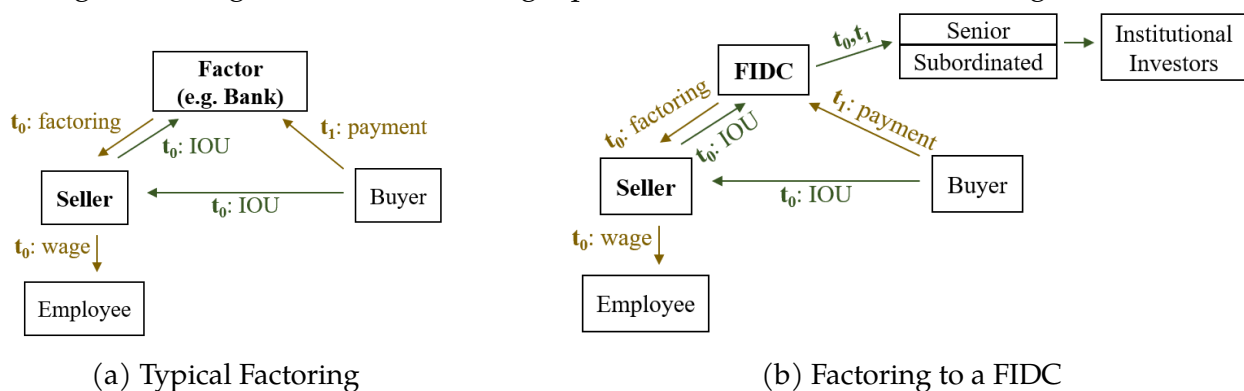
Factor
(e.g. Bank)

$t_0$: factoring

$t_0$: IOU

$t_1$: payment

Seller

$t_0$: IOU

Buyer

$t_0$: wage

Employee

(a) Typical Factoring

FIDC

$t_0$,$t_1$

Senior

Subordinated

Institutional Investors

$t_0$: factoring

$t_0$: IOU

$t_1$: payment

Seller

$t_0$: IOU

Buyer

$t_0$: wage

Employee

(b) Factoring to a FIDC